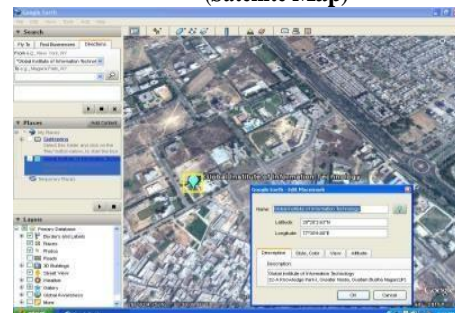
(Satellite Map)

Google Earth

Search

Fly To | Find Businesses | Directions

"Global Institute of Information Technol

Places

My Places

Sightseeing

Temporary Places

Layers

Primary Database

Borders and Labels

Places

Photos

Roads

3D Buildings

Street View

Weather

Gallery

Global Awareness

More

Global Institute of Information Technology

Google Earth - Edit Placemark

Name: Global Institute of Information Technology

Latitude: 28°36'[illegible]"N

Longitude: 77°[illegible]"E

Description | Style, Color | View | Altitude

Description:

Global Institute of Information Technology

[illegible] Knowledge Park, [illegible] Noida, Gautam Budha Nagar(UP)

OK | Cancel

Google